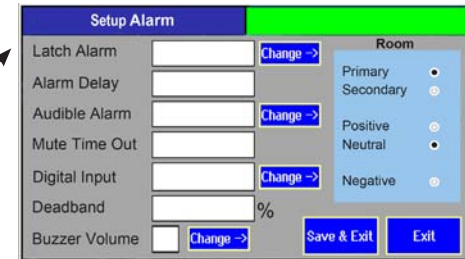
Setup Alarm

Latch Alarm
Change ->

Alarm Delay

Audible Alarm
Change ->

Mute Time Out

Digital Input
Change ->

Deadband
%

Buzzer Volume
Change ->

Room
Primary
Secondary

Positive
Neutral

Negative

Save & Exit
Exit